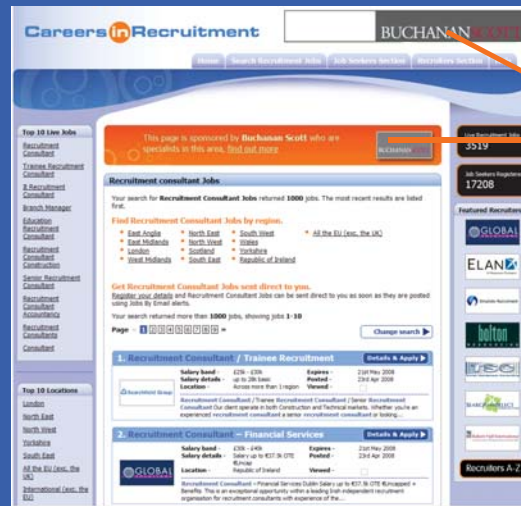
Careers in Recruitment

BUCHANAN

Home | Search Recruitment Jobs | Job Seekers Section | Recruiters Section

Top 10 Live Jobs

Recruitment Consultant

Trainee Recruitment Consultant

It Recruitment Consultant

Branch Manager

Education Recruitment Consultant

Recruitment Consultant Construction

Senior Recruitment Consultant

Recruitment Consultant Accountancy

Recruitment Consultants

Consultant

This page is sponsored by Buchanan Scott who are specialists in this area, find out more

BUCHANAN

Recruitment consultant Jobs

Your search for Recruitment Consultant Jobs returned 1000 jobs. The most recent results are listed first.

Find Recruitment Consultant Jobs by region.

East Anglia | North East | South West | All the EU (exc. the UK)
East Midlands | North West | Wales
London | Scotland | Yorkshire
West Midlands | South East | Republic of Ireland

Get Recruitment Consultant Jobs sent direct to you.

Register your details and Recruitment Consultant Jobs can be sent direct to you as soon as they are posted using Jobs By Email alerts.

Your search returned more than 1000 jobs, showing jobs 1-10

Page - 1 2 3 4 5 6 7 8 9 10 »

Change search

1. Recruitment Consultant / Trainee Recruitment

Details & Apply

Salary band - £20k - £30k
Salary details - up to 28k basic
Location - Across more than 1 region

Expires - 21st May 2008
Posted - 23rd Apr 2008
Viewed -

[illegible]

2. Recruitment Consultant - Financial Services

Details & Apply

GLOBAL

Salary band - £30k - £40k
Salary details - Salary up to €37.5k OTE
Location - Republic of Ireland

Expires - 21st May 2008
Posted - 23rd Apr 2008
Viewed -

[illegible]

Top 10 Locations

London

North East

North West

Yorkshire

South East

All the EU (exc. the UK)

International (exc. the EU)

Live Recruitment Jobs
3519

Job Seekers Registered
17208

Featured Recruiters

GLOBAL

ELAN

belton

Recruiters A-Z